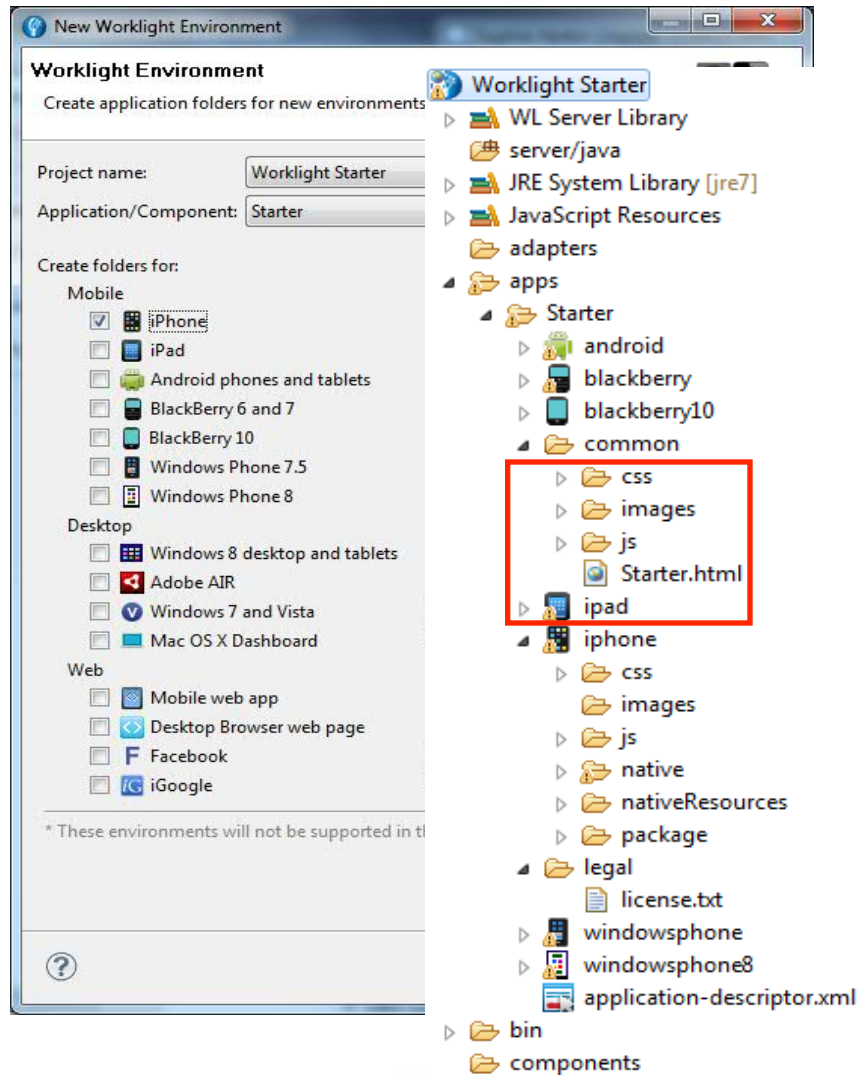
New Worklight Environment

Worklight Environment

Create application folders for new environments

Project name: Worklight Starter

Application/Component: Starter

Create folders for:

Mobile

iPhone

iPad

Android phones and tablets

BlackBerry 6 and 7

BlackBerry 10

Windows Phone 7.5

Windows Phone 8

Desktop

Windows 8 desktop and tablets

Adobe AIR

Windows 7 and Vista

Mac OS X Dashboard

Web

Mobile web app

Desktop Browser web page

Facebook

iGoogle

* These environments will not be supported in th

Worklight Starter

WL Server Library

server/java

JRE System Library [jre7]

JavaScript Resources

adapters

apps

Starter

android

blackberry

blackberry10

common

css

images

js

Starter.html

ipad

iphone

css

images

js

native

nativeResources

package

legal

license.txt

windowsphone

windowsphone8

application-descriptor.xml

bin

components